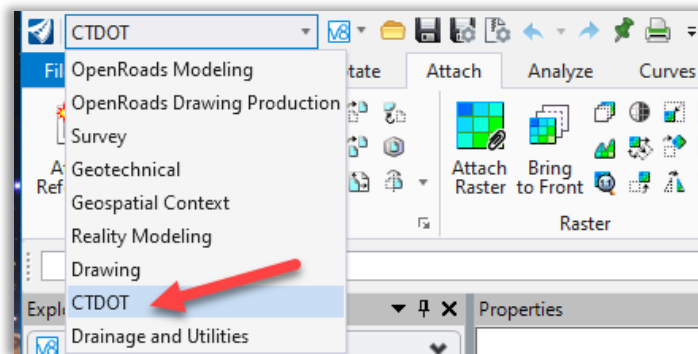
CTDOT
Fil
OpenRoads Modeling
OpenRoads Drawing Production
Survey
Geotechnical
Geospatial Context
Reality Modeling
Drawing
CTDOT
Drainage and Utilities
tate
Attach
Analyze
Curves
At
Ref
Attach Raster
Bring to Front
Raster
Explo
Properties